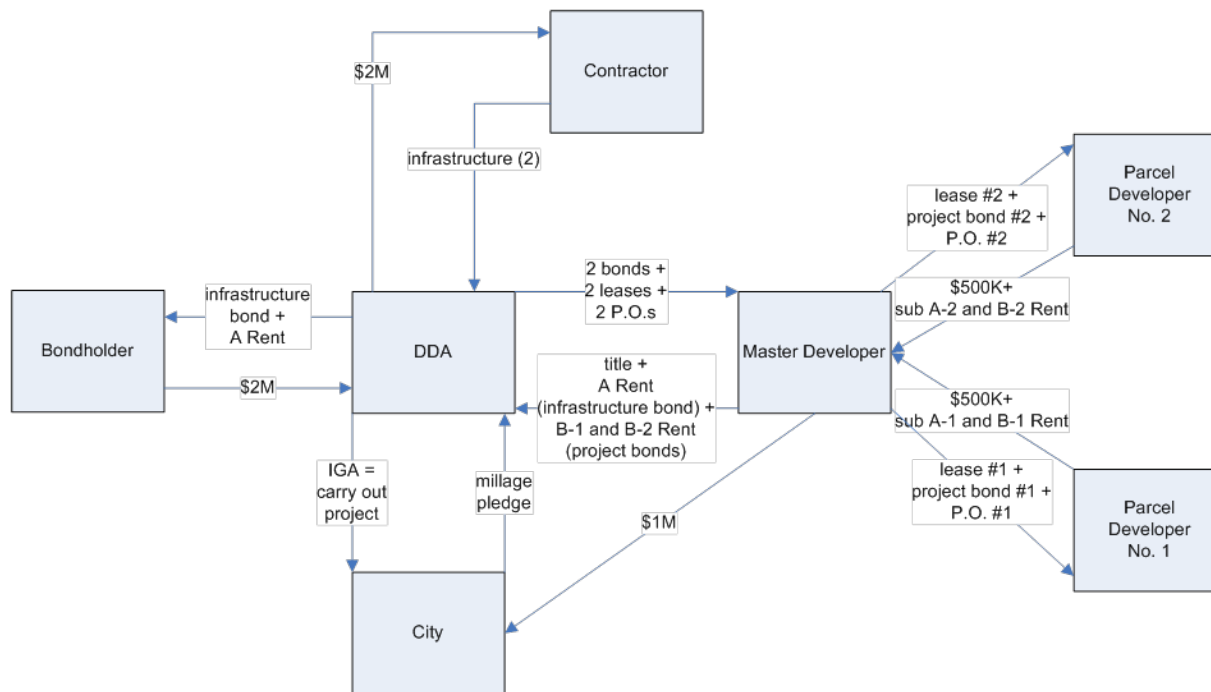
$2M

Contractor

infrastructure (2)

lease #2 + project bond #2 + P.O. #2

Parcel Developer No. 2

2 bonds + 2 leases + 2 P.O.s

$500K+ sub A-2 and B-2 Rent

Bondholder

infrastructure bond + A Rent

DDA

Master Developer

$2M

title + A Rent (infrastructure bond) + B-1 and B-2 Rent (project bonds)

$500K+ sub A-1 and B-1 Rent

IGA = carry out project

millage pledge

lease #1 + project bond #1 + P.O. #1

$1M

Parcel Developer No. 1

City